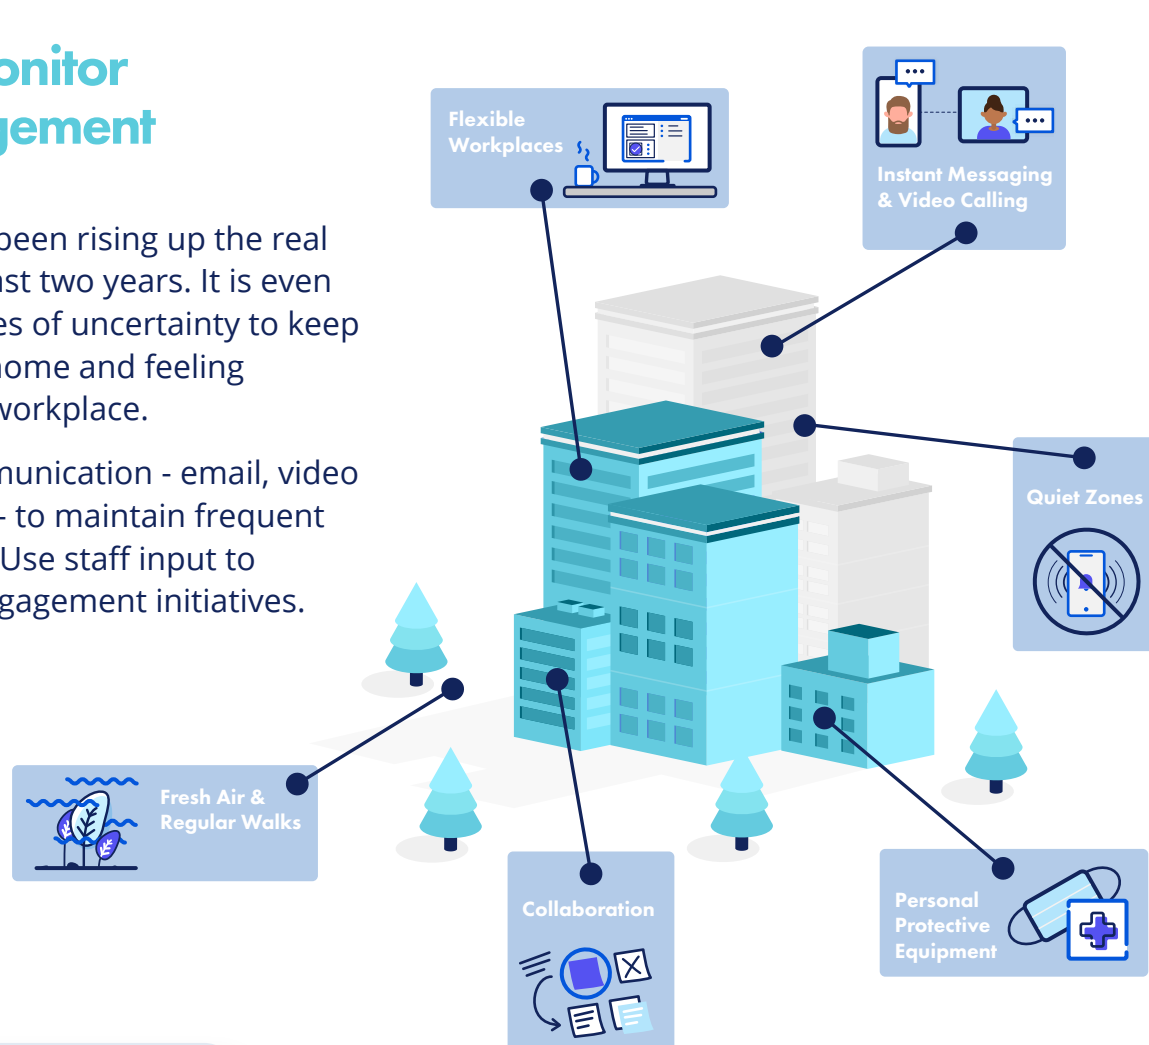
onitor
gement

been rising up the real st two years. It is even es of uncertainty to keep home and feeling workplace.

nunication - email, video - to maintain frequent Use staff input to gagement initiatives.

Flexible Workplaces

Instant Messaging & Video Calling

Quiet Zones

Fresh Air & Regular Walks

Collaboration

Personal Protective Equipment